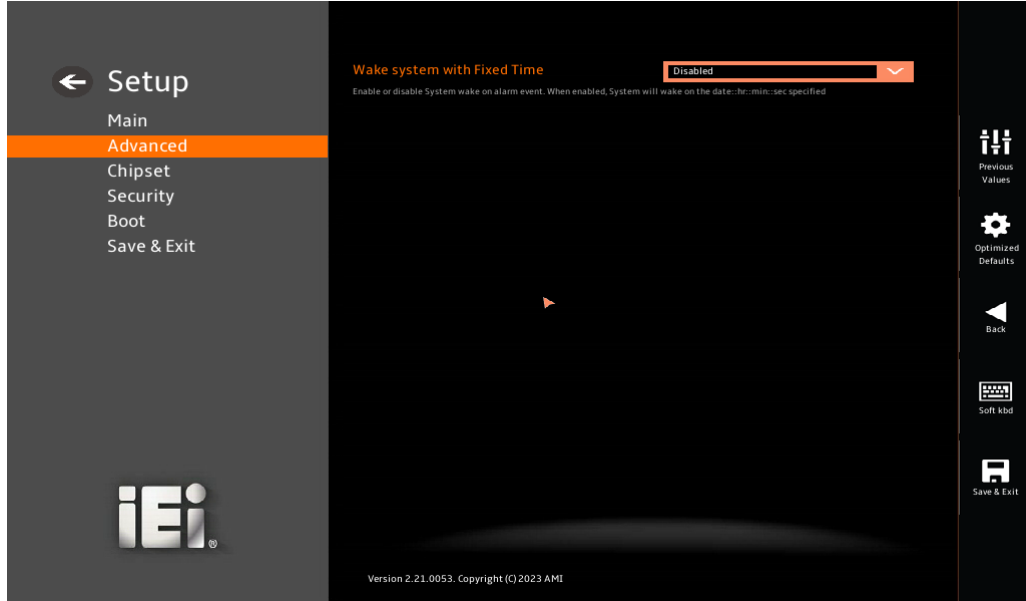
Setup

Main
Advanced
Chipset
Security
Boot
Save & Exit

iEi®

Wake system with Fixed Time

Disabled

Enable or disable System wake on alarm event. When enabled, System will wake on the date::hr::min::sec specified

Version 2.21.0053. Copyright (C) 2023 AMI

Previous Values

Optimized Defaults

Back

Soft kbd

Save & Exit